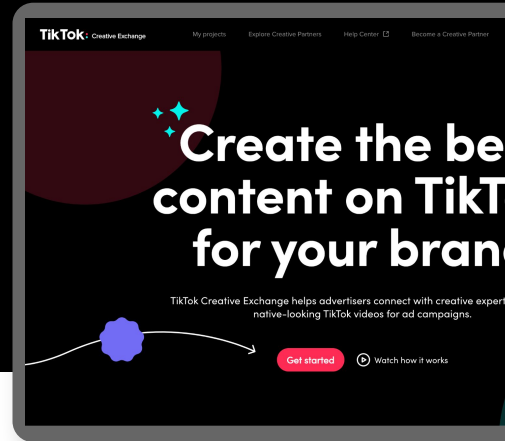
TikTok: Creative Exchange

My projects Explore Creative Partners Help Center Become a Creative Partner

Create the be content on TikT for your brand

TikTok Creative Exchange helps advertisers connect with creative expert native-looking TikTok videos for ad campaigns.

Get started

Watch how it works